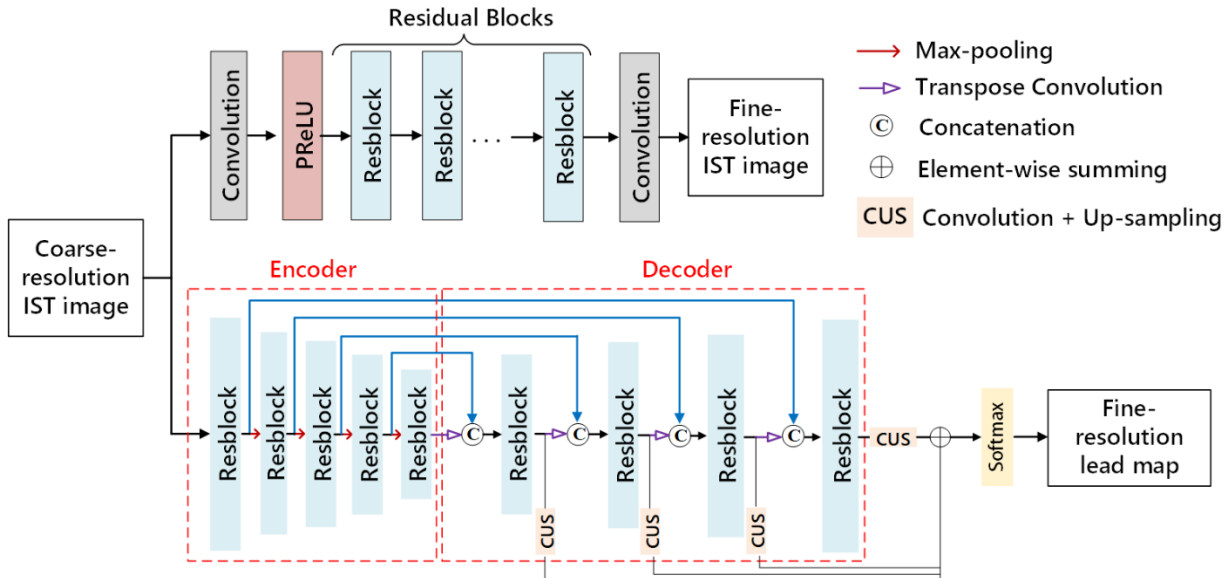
Residual Blocks

Convolution

PReLU

Resblock

Resblock

. . .

Resblock

Convolution

Fine-resolution IST image

Max-pooling

Transpose Convolution

C Concatenation

$\oplus$ Element-wise summing

CUS Convolution + Up-sampling

Coarse-resolution IST image

Encoder

Decoder

Resblock

Resblock

Resblock

Resblock

Resblock

C

Resblock

C

Resblock

C

Resblock

C

Resblock

CUS

$\oplus$

Softmax

Fine-resolution lead map

CUS

CUS

CUS